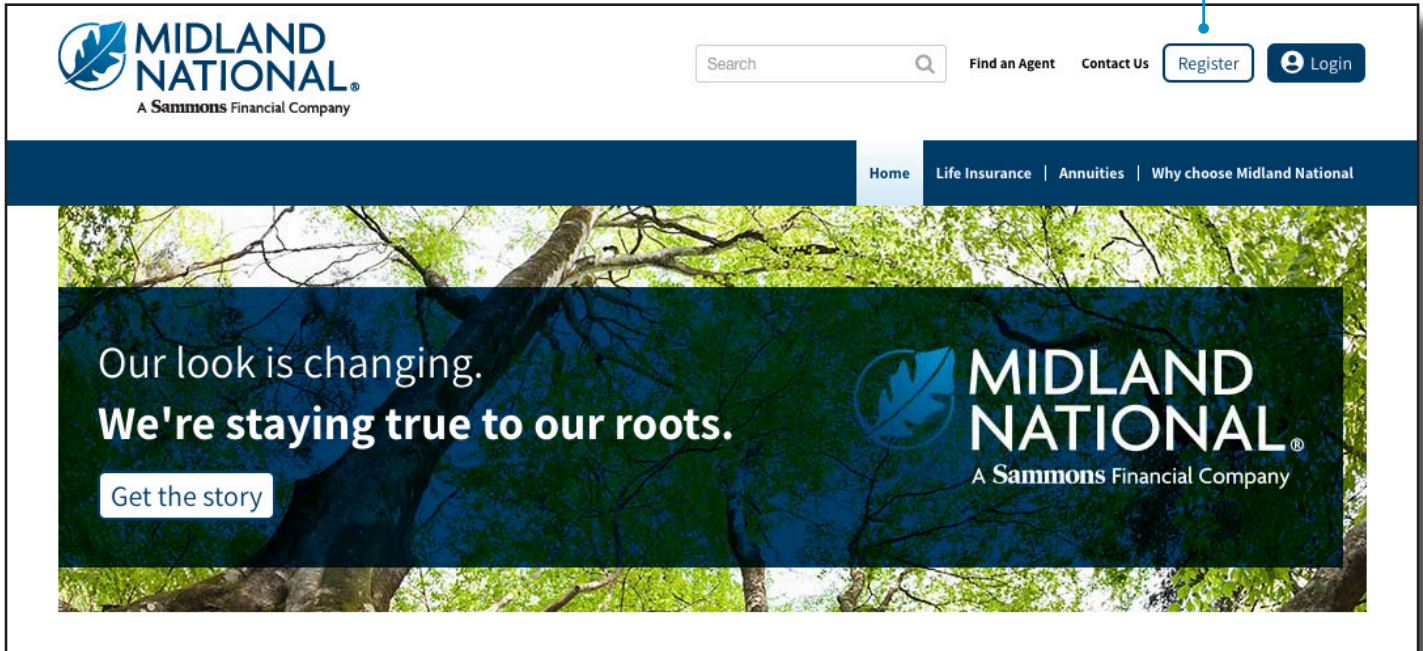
MIDLAND NATIONAL®
A Sammons Financial Company

Search

Find an Agent

Contact Us

Register

Login

Home | Life Insurance | Annuities | Why choose Midland National

Our look is changing.
We're staying true to our roots.

Get the story

MIDLAND NATIONAL®
A Sammons Financial Company